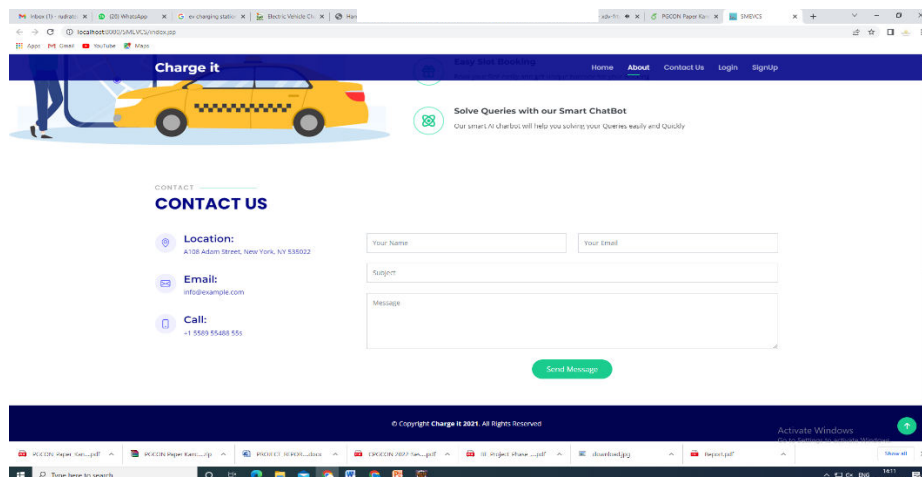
Inbox (1) - rudrato | (20) WhatsApp | ev charging statio | Electric Vehicle Ch | Han | adv-fin | PGCON Paper Karo | SMEVCS

localhost:8000/SMEVCS/index.jsp

Apps Gmail YouTube Maps

Charge it

Home About Contact Us Login SignUp

Easy Slot Booking

Solve Queries with our Smart ChatBot

Our smart AI chatbot will help you solving your Queries easily and Quickly

CONTACT

CONTACT US

Location:
A108 Adam Street, New York, NY 535022

Email:
info@example.com

Call:
+1 5589 55488 55s

Your Name

Your Email

Subject

Message

Send Message

© Copyright Charge it 2021. All Rights Reserved

Activate Windows
Go to Settings to activate Windows.

PGCON Paper Kar....pdf | PGCON Paper Kar....jp | PROJECT REPOR....docx | CPGCON 2022 Sam....pdf | BE Project Phase ....pdf | download.jpg | Report.pdf | Show all

Type here to search

ENG 16:11